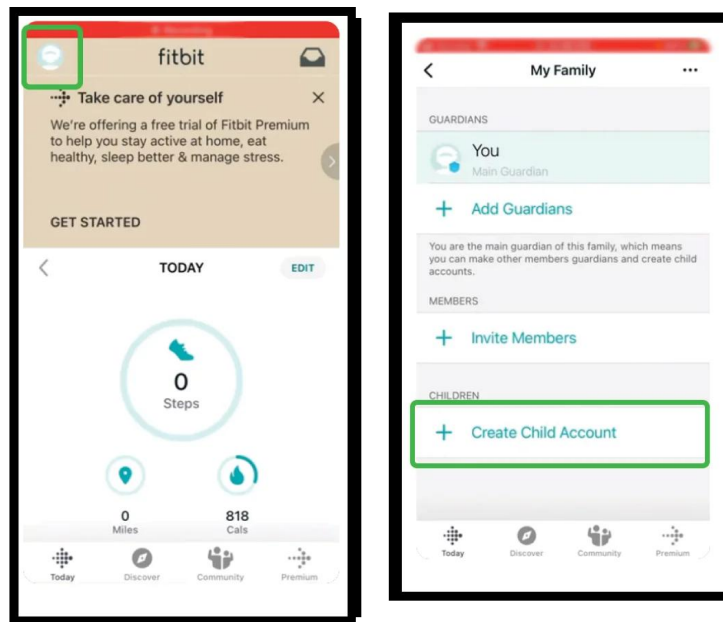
fitbit

Take care of yourself

We're offering a free trial of Fitbit Premium to help you stay active at home, eat healthy, sleep better & manage stress.

GET STARTED

TODAY

EDIT

0
Steps

0
Miles

818
Cals

Today
Discover
Community
Premium

My Family

GUARDIANS

You
Main Guardian

Add Guardians

You are the main guardian of this family, which means you can make other members guardians and create child accounts.

MEMBERS

Invite Members

CHILDREN

Create Child Account

Today
Discover
Community
Premium